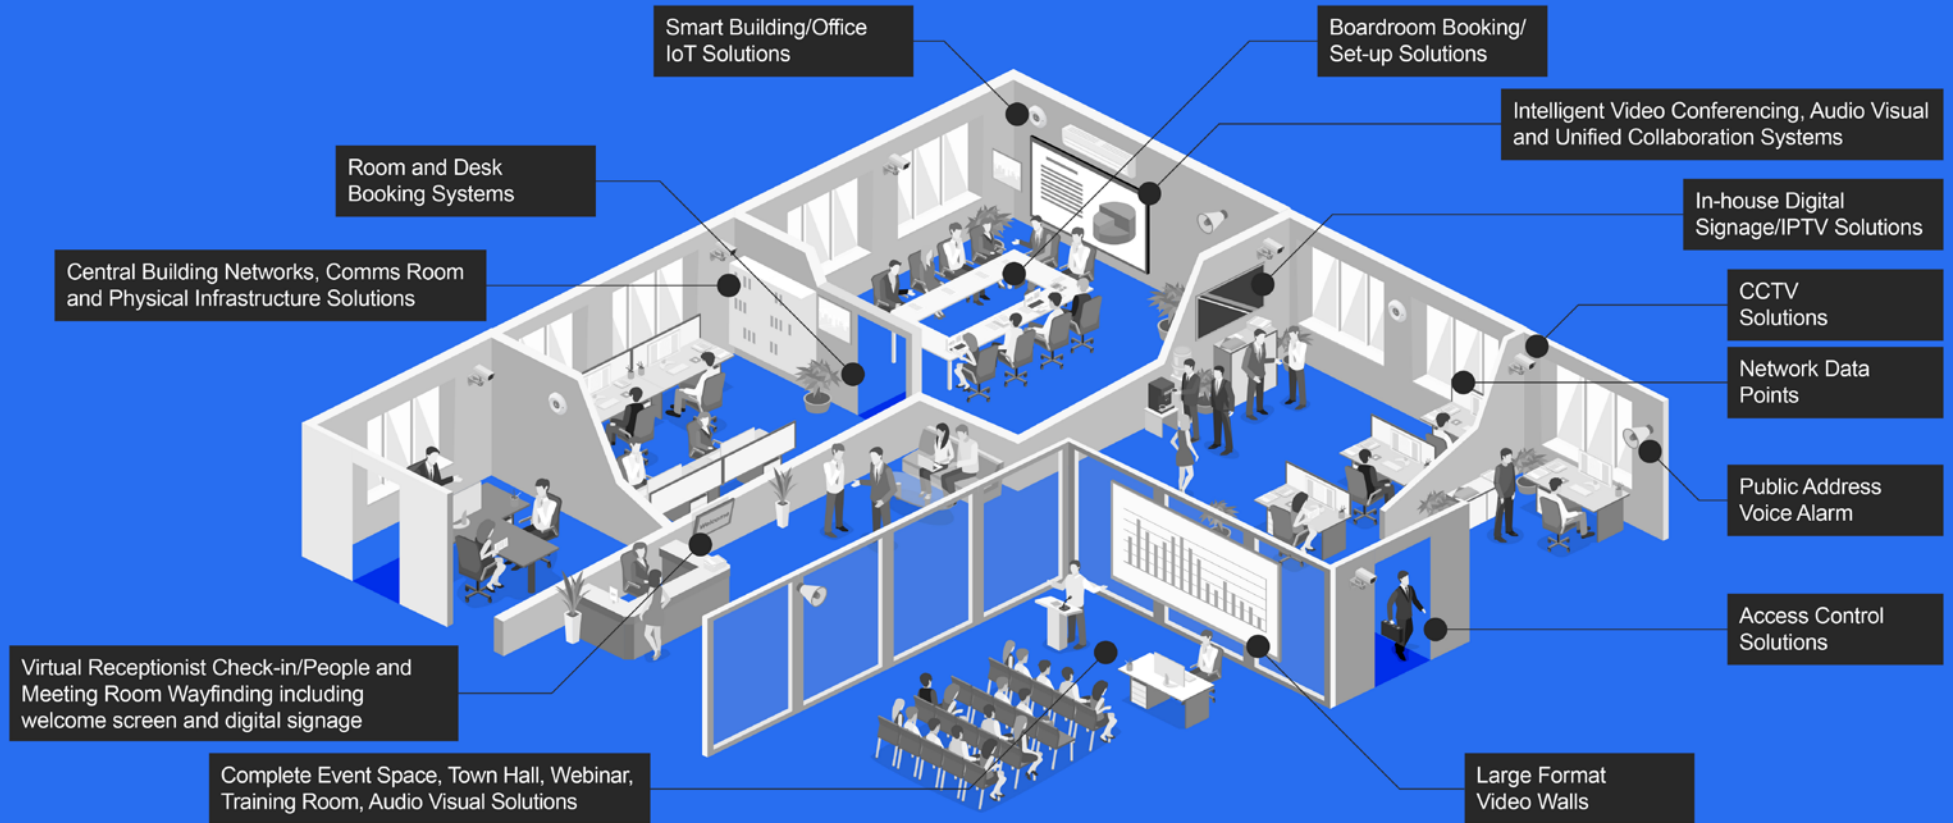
Smart Building/Office IoT Solutions

Boardroom Booking/ Set-up Solutions

Intelligent Video Conferencing, Audio Visual and Unified Collaboration Systems

Room and Desk Booking Systems

In-house Digital Signage/IPTV Solutions

Central Building Networks, Comms Room and Physical Infrastructure Solutions

CCTV Solutions

Network Data Points

Public Address Voice Alarm

Access Control Solutions

Virtual Receptionist Check-in/People and Meeting Room Wayfinding including welcome screen and digital signage

Complete Event Space, Town Hall, Webinar, Training Room, Audio Visual Solutions

Large Format Video Walls